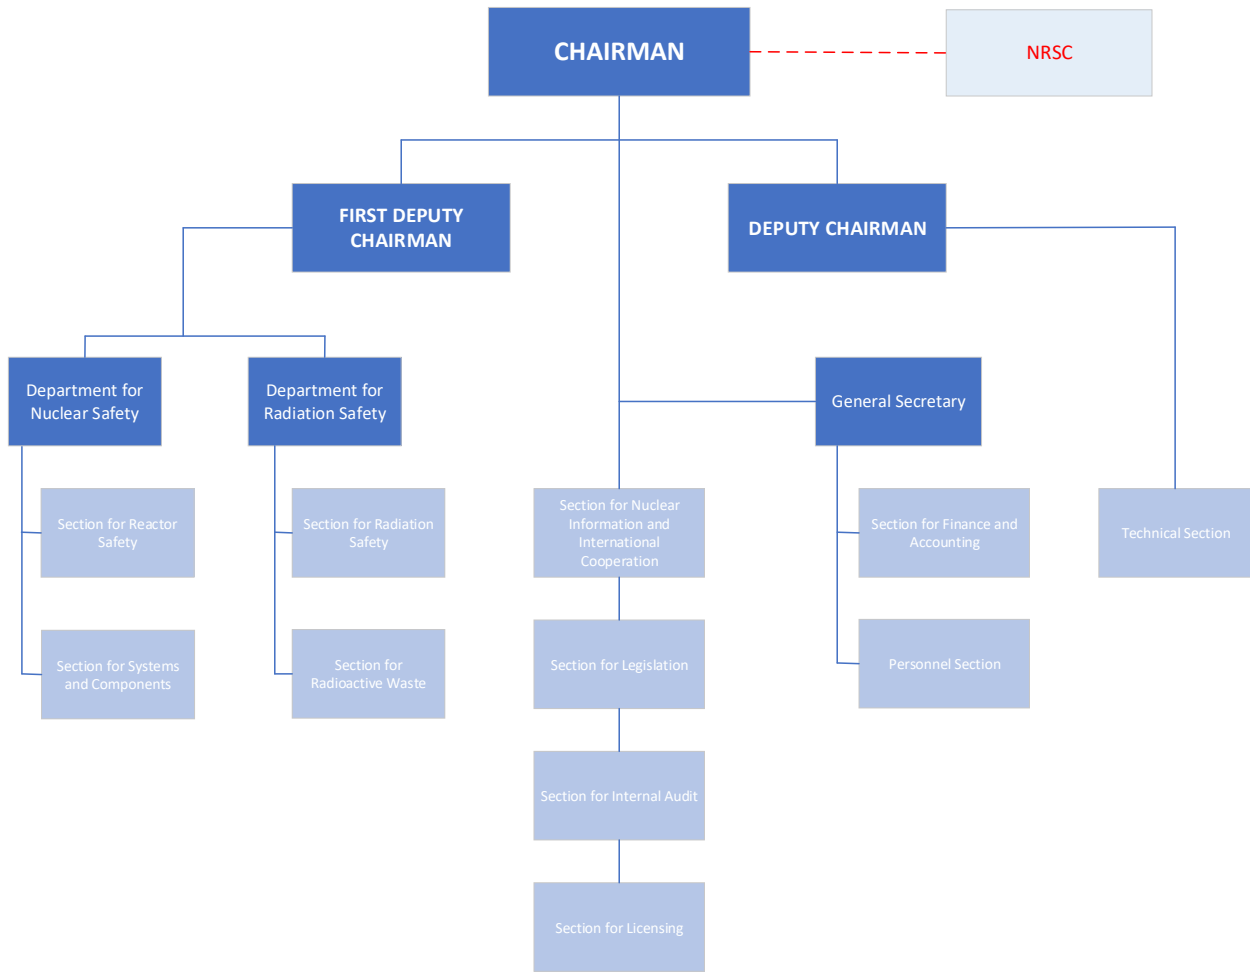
CHAIRMAN

NRSC

FIRST DEPUTY CHAIRMAN

DEPUTY CHAIRMAN

Department for Nuclear Safety

Department for Radiation Safety

General Secretary

Section for Reactor Safety

Section for Systems and Components

Section for Radiation Safety

Section for Radioactive Waste

Section for Nuclear Information and International Cooperation

Section for Legislation

Section for Internal Audit

Section for Licensing

Section for Finance and Accounting

Personnel Section

Technical Section